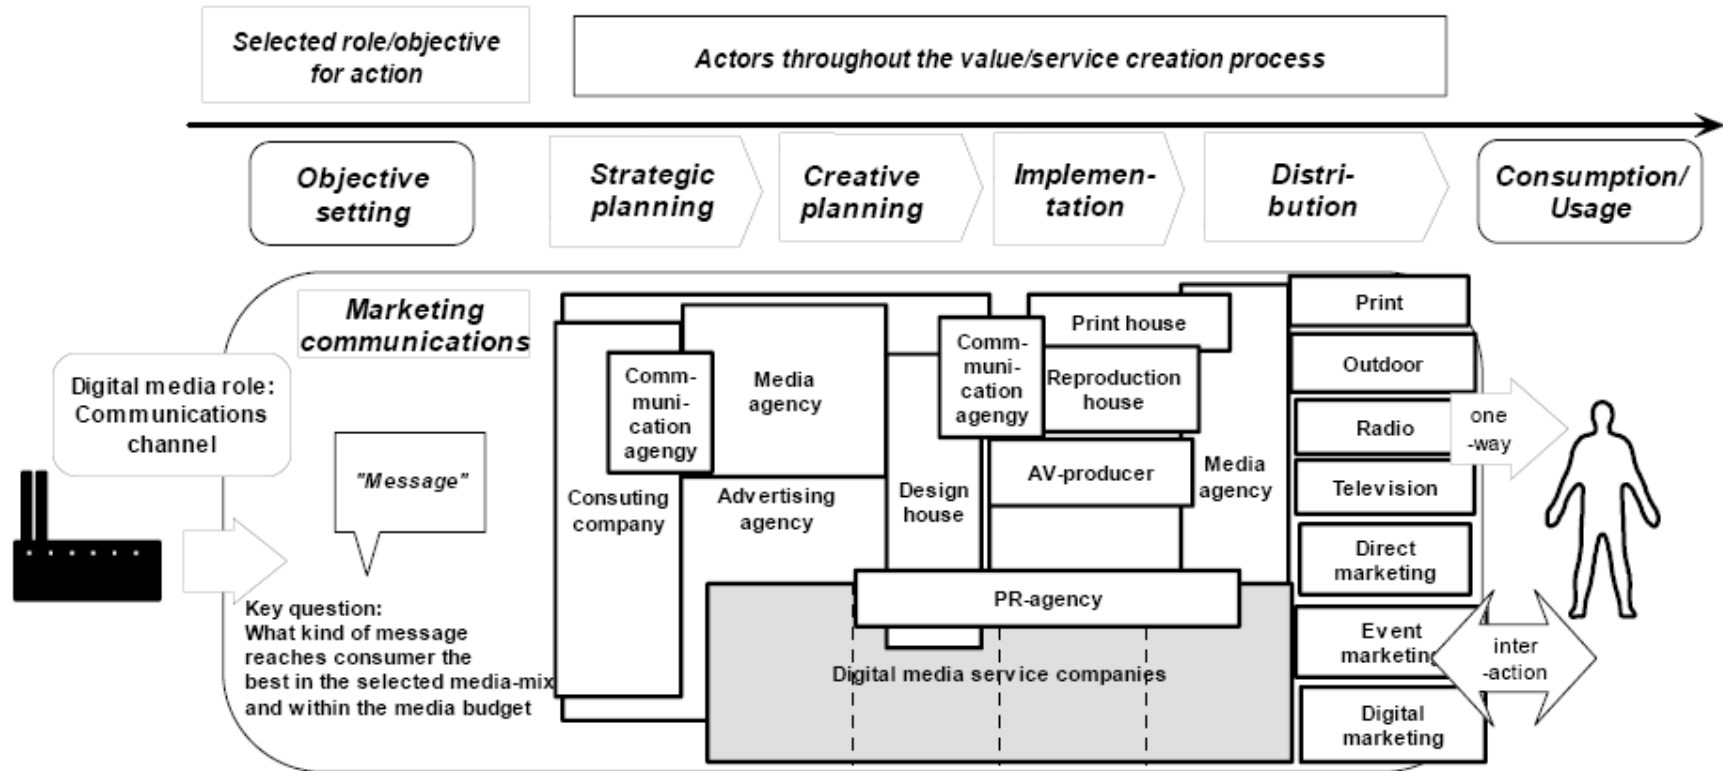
Selected role/objective for action

Actors throughout the value/service creation process

Objective setting

Strategic planning

Creative planning

Implementation

Distribution

Consumption/ Usage

Marketing communications

Digital media role: Communications channel

"Message"

Key question: What kind of message reaches consumer the best in the selected media-mix and within the media budget

Communication agengy

Media agency

Consuting company

Advertising agency

Design house

Communication agengy

Print house

Reproduction house

AV-producer

Media agency

PR-agency

Digital media service companies

Print

Outdoor

Radio

Television

Direct marketing

Event marketing

Digital marketing

one -way

inter -action